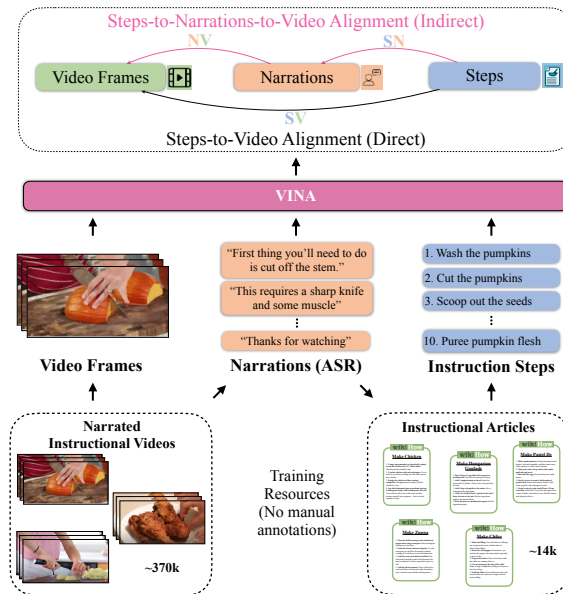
Steps-to-Narrations-to-Video Alignment (Indirect)

NV

SN

Video Frames

Narrations

Steps

SV

Steps-to-Video Alignment (Direct)

VINA

"First thing you'll need to do is cut off the stem."

"This requires a sharp knife and some muscle"

⋮

"Thanks for watching"

1. Wash the pumpkins

2. Cut the pumpkins

3. Scoop out the seeds

⋮

10. Puree pumpkin flesh

Video Frames

Narrations (ASR)

Instruction Steps

Narrated Instructional Videos

~370k

Training Resources (No manual annotations)

Instructional Articles

wikiHow

Make Chicken

wikiHow

Make Hungarian Goulash

wikiHow

Make Pastel De

wikiHow

Make Zamza

wikiHow

Make Chiles

~14k